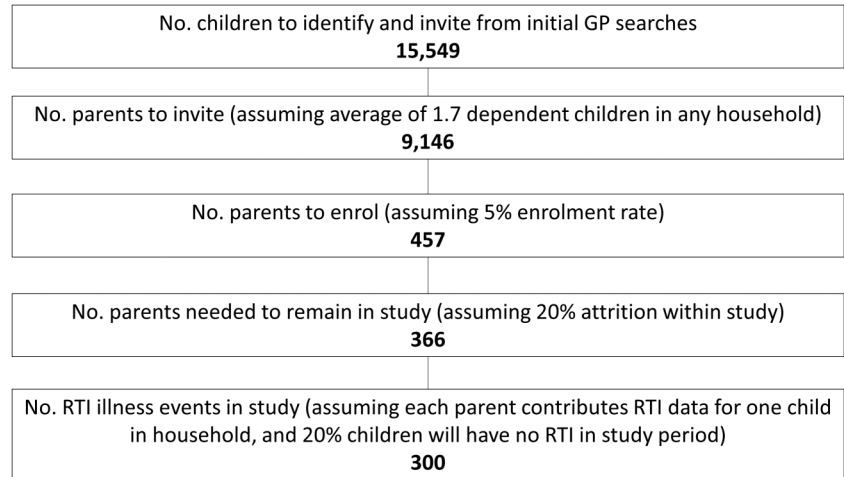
No. children to identify and invite from initial GP searches
**15,549**

No. parents to invite (assuming average of 1.7 dependent children in any household)
**9,146**

No. parents to enrol (assuming 5% enrolment rate)
**457**

No. parents needed to remain in study (assuming 20% attrition within study)
**366**

No. RTI illness events in study (assuming each parent contributes RTI data for one child in household, and 20% children will have no RTI in study period)
**300**